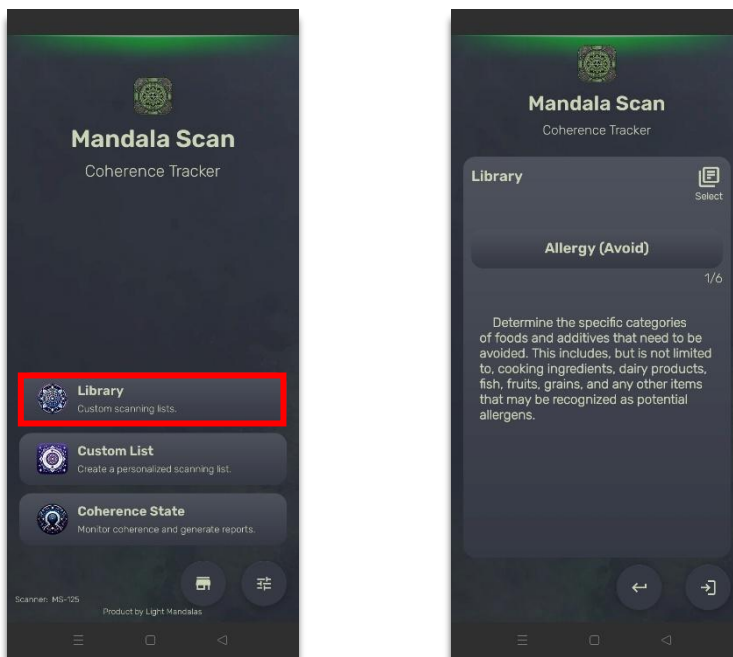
Mandala Scan

Coherence Tracker

Library
Custom scanning lists.

Custom List
Create a personalized scanning list.

Coherence State
Monitor coherence and generate reports.

Scanner: MS-125

Product by Light Mandalas

Mandala Scan

Coherence Tracker

Library

Select

Allergy (Avoid)

1/6

Determine the specific categories of foods and additives that need to be avoided. This includes, but is not limited to, cooking ingredients, dairy products, fish, fruits, grains, and any other items that may be recognized as potential allergens.